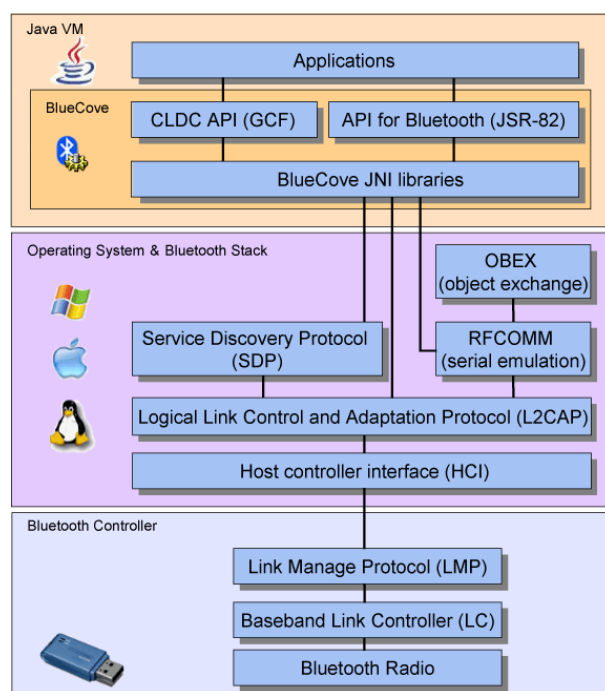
Java VM

Applications

BlueCove

CLDC API (GCF)

API for Bluetooth (JSR-82)

BlueCove JNI libraries

Operating System & Bluetooth Stack

OBEX
(object exchange)

Service Discovery Protocol
(SDP)

RFCOMM
(serial emulation)

Logical Link Control and Adaptation Protocol (L2CAP)

Host controller interface (HCI)

Bluetooth Controller

Link Manage Protocol (LMP)

Baseband Link Controller (LC)

Bluetooth Radio